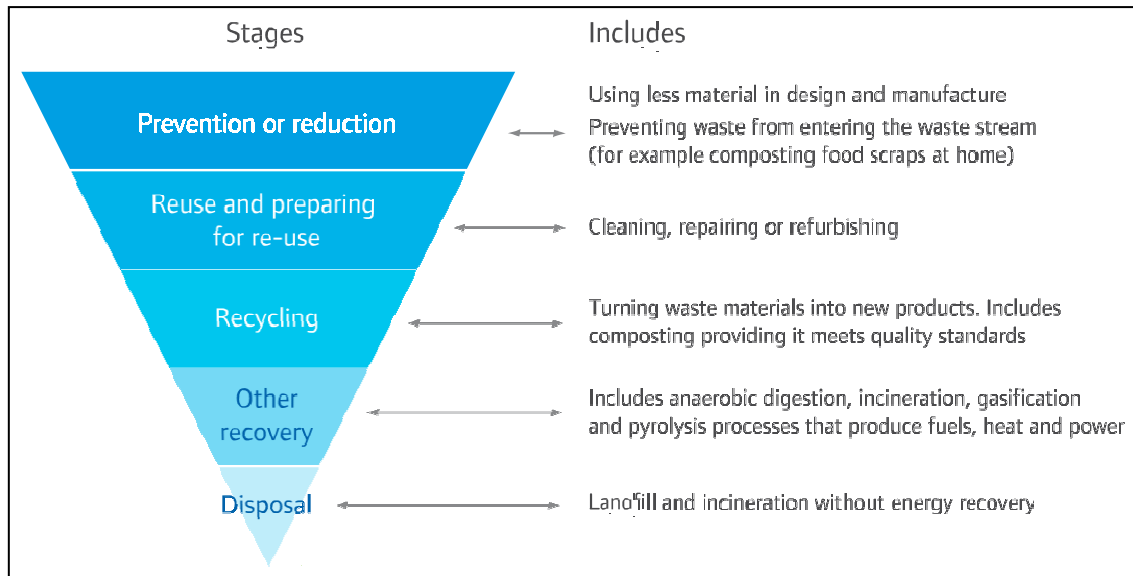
Stages

Includes

Prevention or reduction

Using less material in design and manufacture
Preventing waste from entering the waste stream (for example composting food scraps at home)

Reuse and preparing for re-use

Cleaning, repairing or refurbishing

Recycling

Turning waste materials into new products. Includes composting providing it meets quality standards

Other recovery

Includes anaerobic digestion, incineration, gasification and pyrolysis processes that produce fuels, heat and power

Disposal

Landfill and incineration without energy recovery